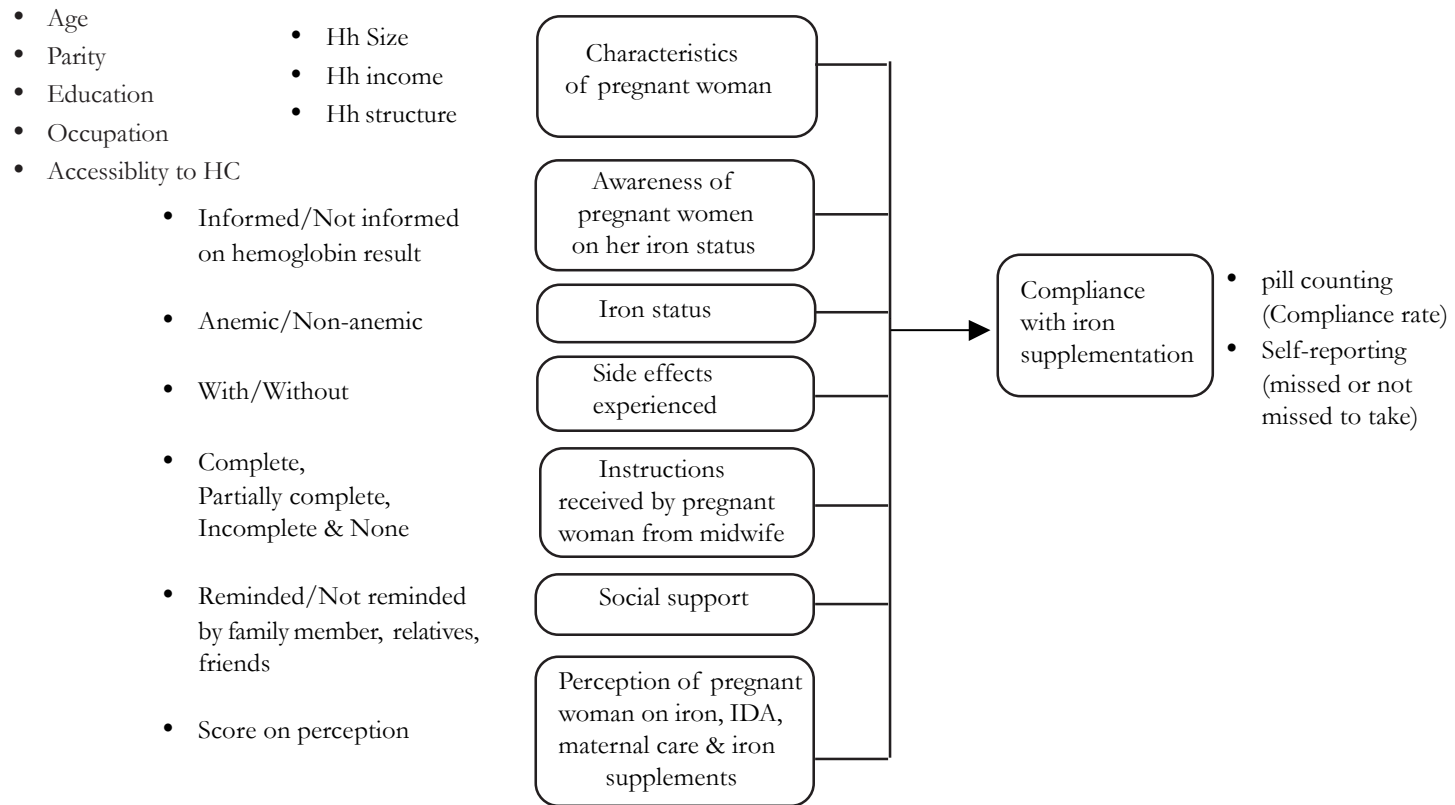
- Age
- Parity
- Education
- Occupation
- Accessiblity to HC

- Hh Size
- Hh income
- Hh structure

Characteristics of pregnant woman

- Informed/Not informed on hemoglobin result

Awareness of pregnant women on her iron status

- Anemic/Non-anemic

Iron status

- With/Without

Side effects experienced

- Complete, Partially complete, Incomplete & None

Instructions received by pregnant woman from midwife

- Reminded/Not reminded by family member, relatives, friends

Social support

- Score on perception

Perception of pregnant woman on iron, IDA, maternal care & iron supplements

Compliance with iron supplementation

- pill counting (Compliance rate)
- Self-reporting (missed or not missed to take)